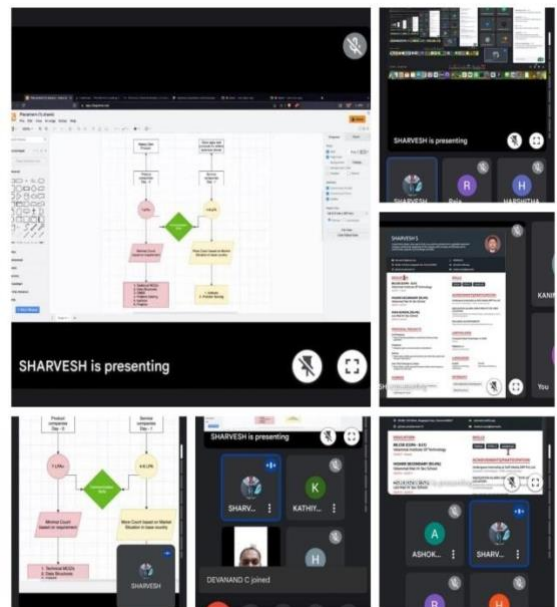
SHARVESH is presenting

SHARVESH is presenting

SHARVESH

Raja

HARSHITHA

SHARVESH S

KANI

You

Product companies

Service companies

SHARVESH

SHARVESH is presenting

SHARV...

KATHIY...

H

DEVANAND C joined

A

ASHOK...

SHARV...

B

H